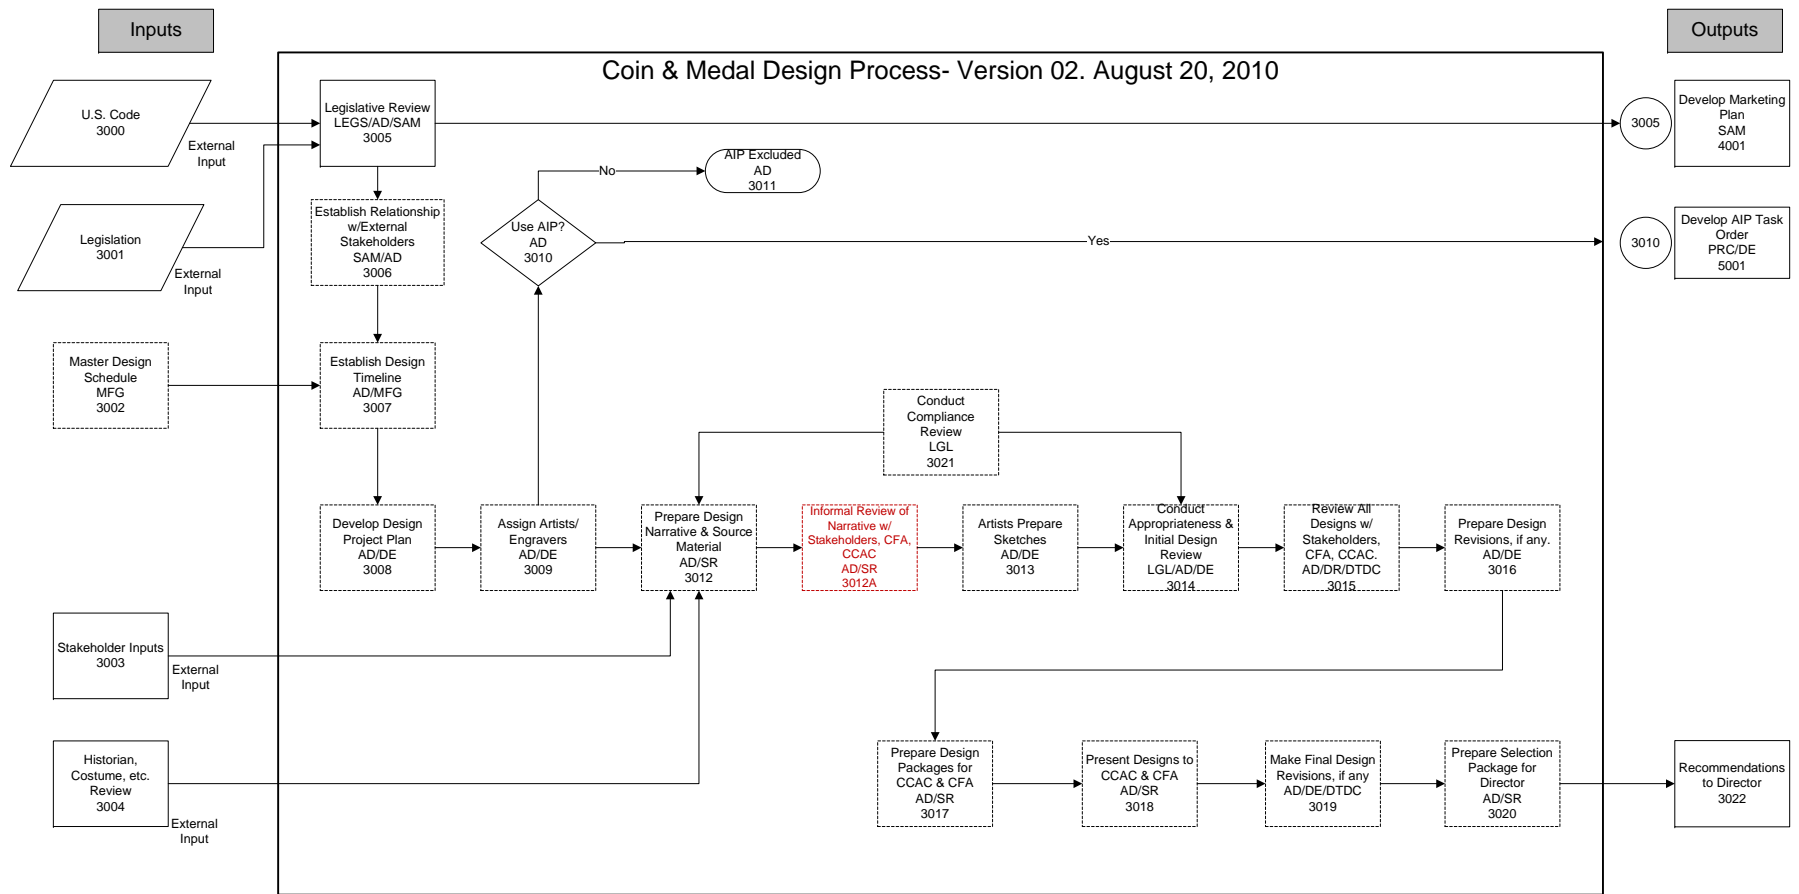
Inputs

Outputs

Coin & Medal Design Process- Version 02. August 20, 2010

U.S. Code
3000

External Input

Legislation
3001

External Input

Master Design Schedule
MFG
3002

Stakeholder Inputs
3003

External Input

Historian, Costume, etc. Review
3004

External Input

Legislative Review
LEGS/AD/SAM
3005

Establish Relationship w/External Stakeholders
SAM/AD
3006

Establish Design Timeline
AD/MFG
3007

Develop Design Project Plan
AD/DE
3008

Assign Artists/ Engravers
AD/DE
3009

Use AIP?
AD
3010

No

AIP Excluded
AD
3011

Yes

Conduct Compliance Review
LGL
3021

Prepare Design Narrative & Source Material
AD/SR
3012

Informal Review of Narrative w/ Stakeholders, CFA, CCAC
AD/SR
3012A

Artists Prepare Sketches
AD/DE
3013

Conduct Appropriateness & Initial Design Review
LGL/AD/DE
3014

Review All Designs w/ Stakeholders, CFA, CCAC.
AD/DR/DTDC
3015

Prepare Design Revisions, if any.
AD/DE
3016

Prepare Design Packages for CCAC & CFA
AD/SR
3017

Present Designs to CCAC & CFA
AD/SR
3018

Make Final Design Revisions, if any
AD/DE/DTDC
3019

Prepare Selection Package for Director
AD/SR
3020

3005

Develop Marketing Plan
SAM
4001

3010

Develop AIP Task Order
PRC/DE
5001

Recommendations to Director
3022